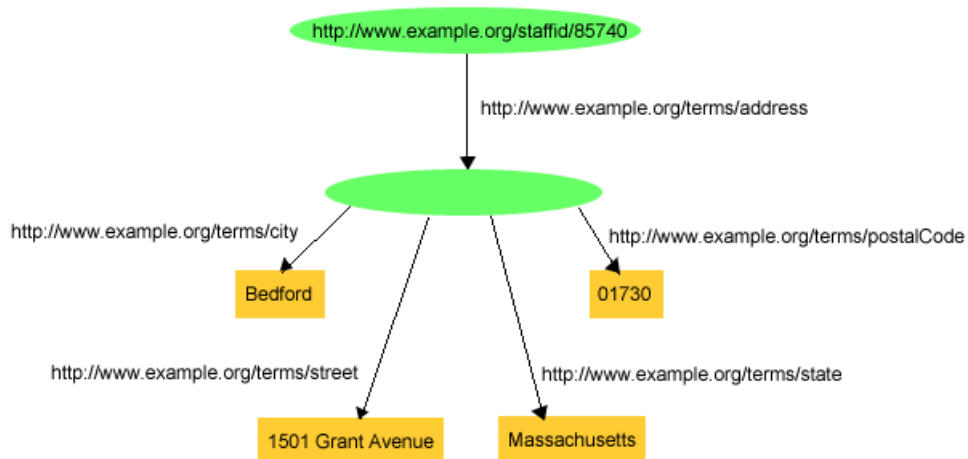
http://www.example.org/staffid/85740

http://www.example.org/terms/address

http://www.example.org/terms/city

http://www.example.org/terms/postalCode

Bedford

01730

http://www.example.org/terms/street

http://www.example.org/terms/state

1501 Grant Avenue

Massachusetts